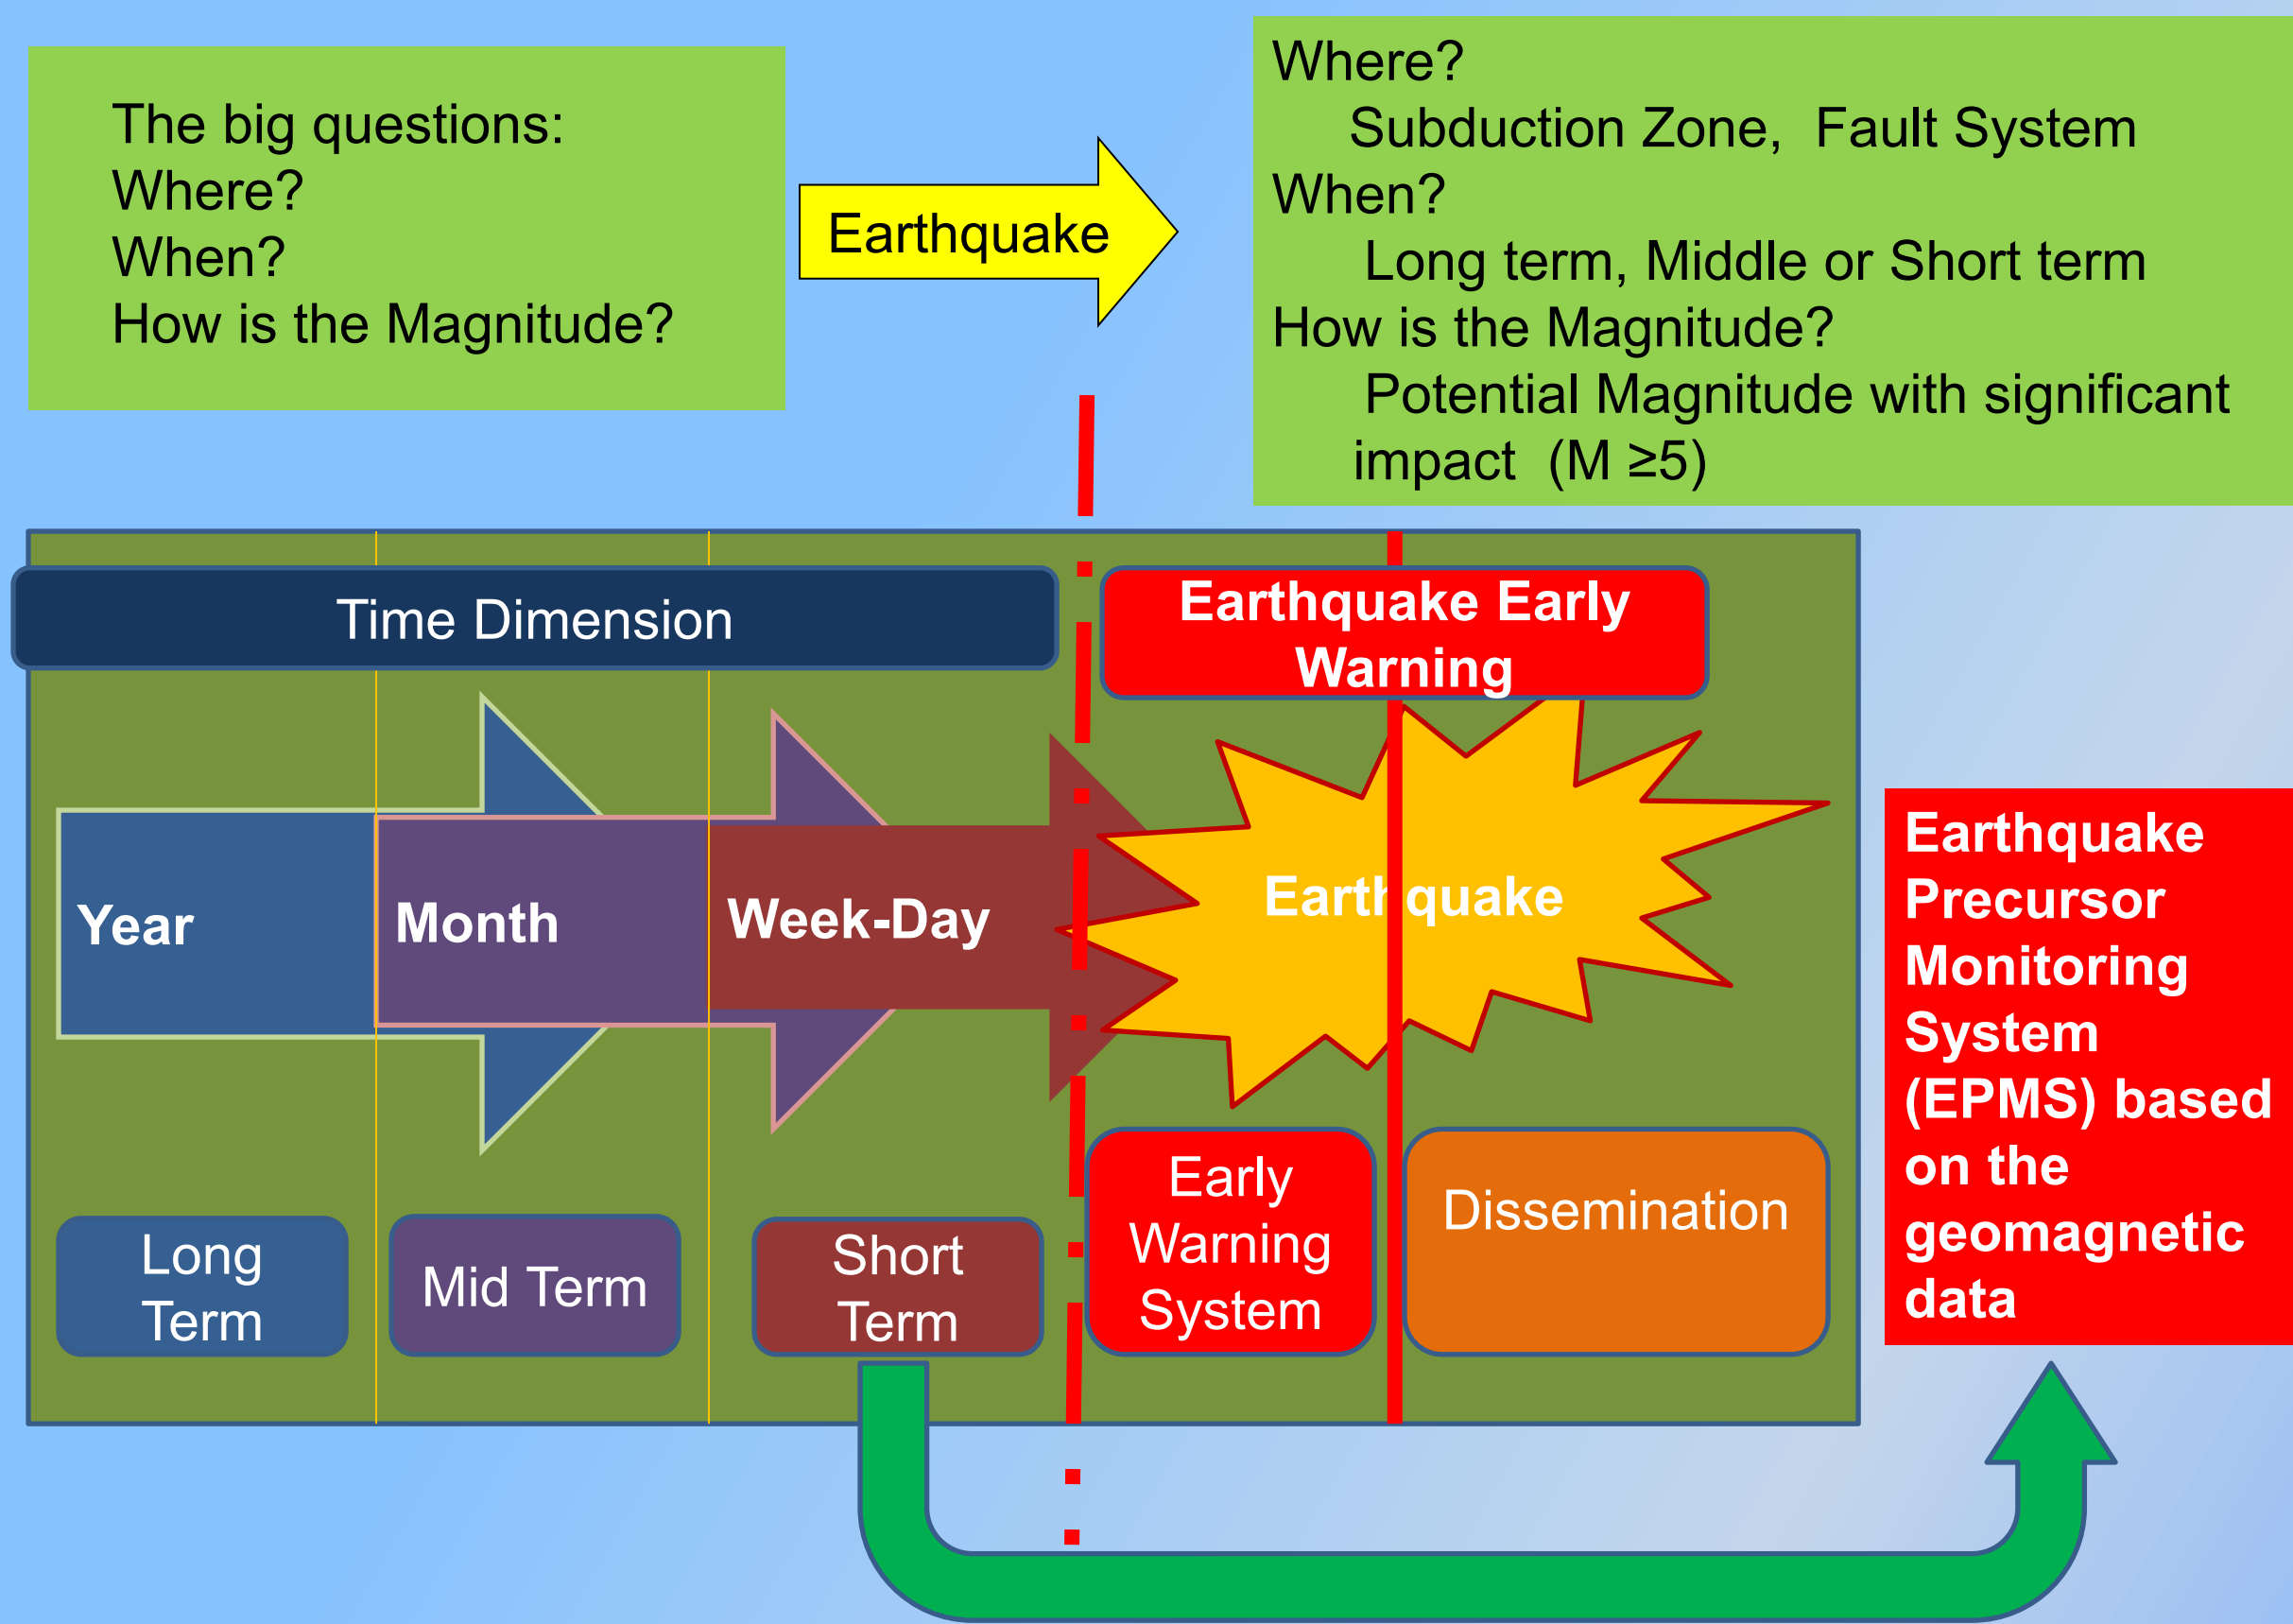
The big questions:
Where?
When?
How is the Magnitude?

Earthquake

Where?
Subduction Zone, Fault System
When?
Long term, Middle or Short term
How is the Magnitude?
Potential Magnitude with significant impact (M ≥5)

Time Dimension

Earthquake Early Warning

Year

Month

Week-Day

Earthquake

Earthquake Precursor Monitoring System (EPMS) based on the geomagnetic data

Long Term

Mid Term

Short Term

Early Warning System

Dissemination